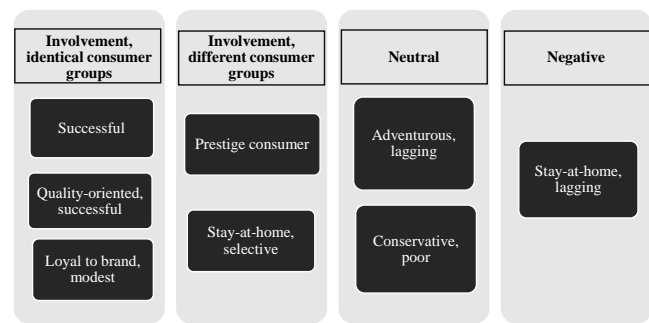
Involvement, identical consumer groups

Successful

Quality-oriented, successful

Loyal to brand, modest

Involvement, different consumer groups

Prestige consumer

Stay-at-home, selective

Neutral

Adventurous, lagging

Conservative, poor

Negative

Stay-at-home, lagging